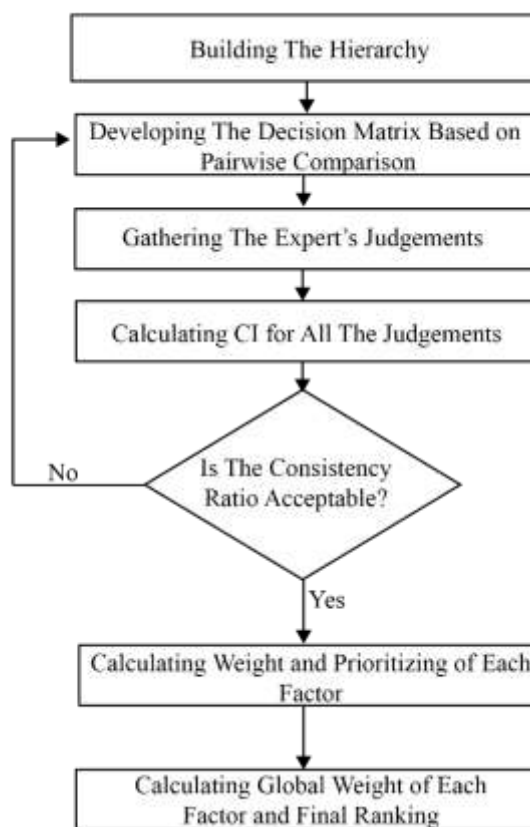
Building The Hierarchy

Developing The Decision Matrix Based on Pairwise Comparison

Gathering The Expert's Judgements

Calculating CI for All The Judgements

Is The Consistency Ratio Acceptable?

No

Yes

Calculating Weight and Prioritizing of Each Factor

Calculating Global Weight of Each Factor and Final Ranking